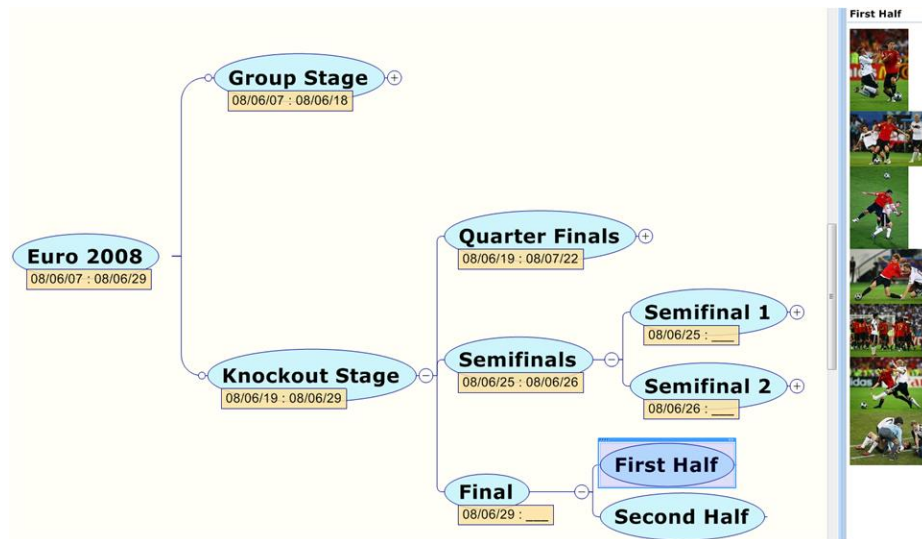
First Half

Group Stage
08/06/07 : 08/06/18

Euro 2008
08/06/07 : 08/06/29

Quarter Finals
08/06/19 : 08/07/22

Semifinal 1
08/06/25 : ___

Semifinals
08/06/25 : 08/06/26

Knockout Stage
08/06/19 : 08/06/29

Semifinal 2
08/06/26 : ___

First Half

Final
08/06/29 : ___

Second Half